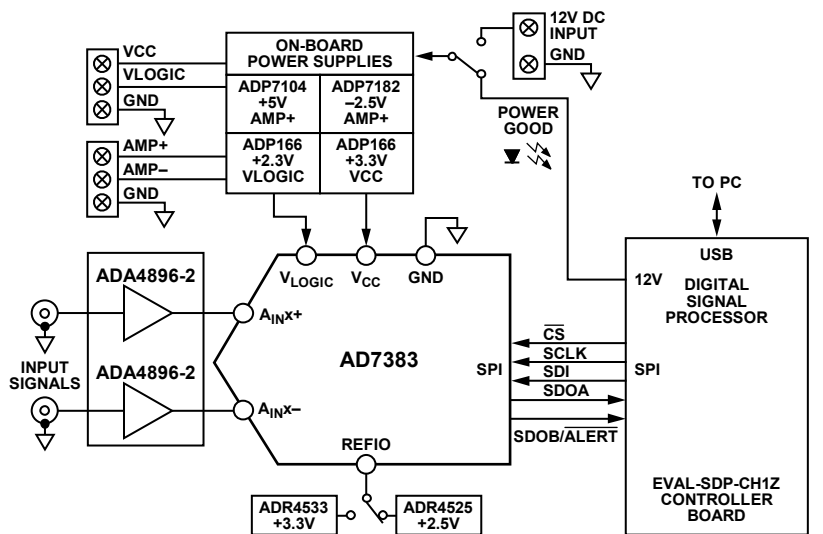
12V DC INPUT
GND

VCC
VLOGIC
GND

ON-BOARD POWER SUPPLIES

ADP7104 +5V AMP+

ADP7182 –2.5V AMP+

ADP166 +2.3V VLOGIC

ADP166 +3.3V VCC

AMP+
AMP–
GND

POWER GOOD

TO PC

USB

DIGITAL SIGNAL PROCESSOR

12V

$V_{LOGIC}$
$V_{CC}$
GND

ADA4896-2

ADA4896-2

INPUT SIGNALS

$A_{IN}x+$

$A_{IN}x–$

AD7383

SPI

$\overline{CS}$
SCLK
SDI
SDOA
SDOB/$\overline{ALERT}$

SPI

REFIO

ADR4533 +3.3V

ADR4525 +2.5V

EVAL-SDP-CH1Z CONTROLLER BOARD